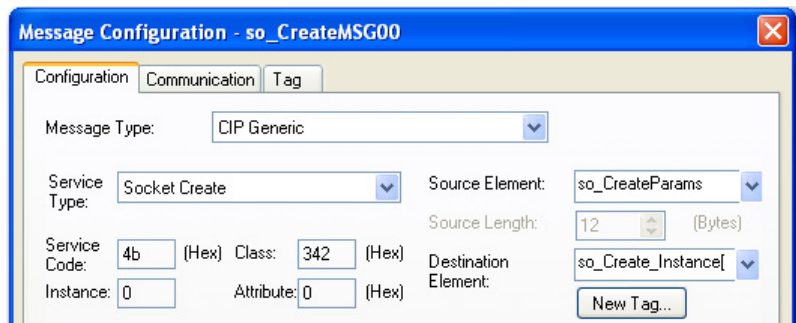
Message Configuration - so_CreateMSG00

Configuration
Communication
Tag

Message Type: CIP Generic

Service Type: Socket Create

Source Element: so_CreateParams

Source Length: 12 (Bytes)

Service Code: 4b (Hex) Class: 342 (Hex)

Destination Element: so_Create_Instance[

Instance: 0 Attribute: 0 (Hex)

New Tag...